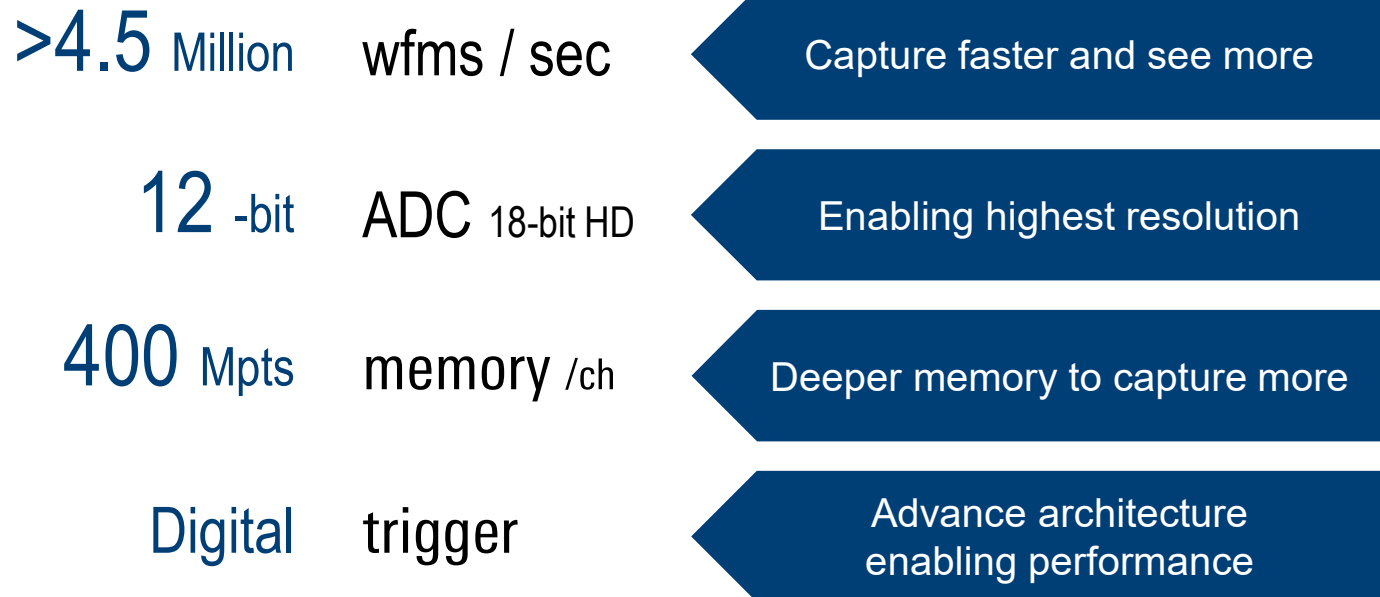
>4.5 Million wfms / sec

Capture faster and see more

12 -bit ADC 18-bit HD

Enabling highest resolution

400 Mpts memory /ch

Deeper memory to capture more

Digital trigger

Advance architecture enabling performance